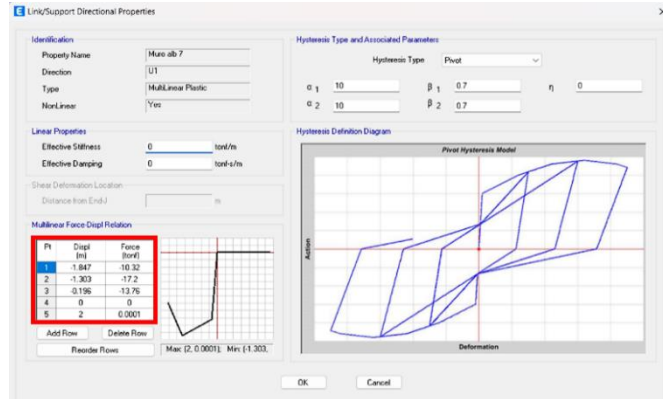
Link/Support Directional Properties

Identification

Property Name: Muro alb 7
Direction: U1
Type: MultiLinear Plastic
NonLinear: Yes

Linear Properties

Effective Stiffness: 0 tonf/m
Effective Damping: 0 tonf-s/m

Shear Deformation Location

Distance from End-J: m

Multilinear Force-Displ Relation

| Pt | Displ (m) | Force (tonf) |
|---|---|---|
| 1 | -1.847 | -10.32 |
| 2 | -1.303 | -17.2 |
| 3 | -0.196 | -13.76 |
| 4 | 0 | 0 |
| 5 | 2 | 0.0001 |

Add Row
Delete Row
Reorder Rows

Max: (2, 0.0001); Min: (-1.303,

Hysteresis Type and Associated Parameters

Hysteresis Type: Pivot

$\alpha_1$ 10
$\beta_1$ 0.7
$\eta$ 0
$\alpha_2$ 10
$\beta_2$ 0.7

Hysteresis Definition Diagram

Pivot Hysteresis Model

Action

Deformation

OK
Cancel